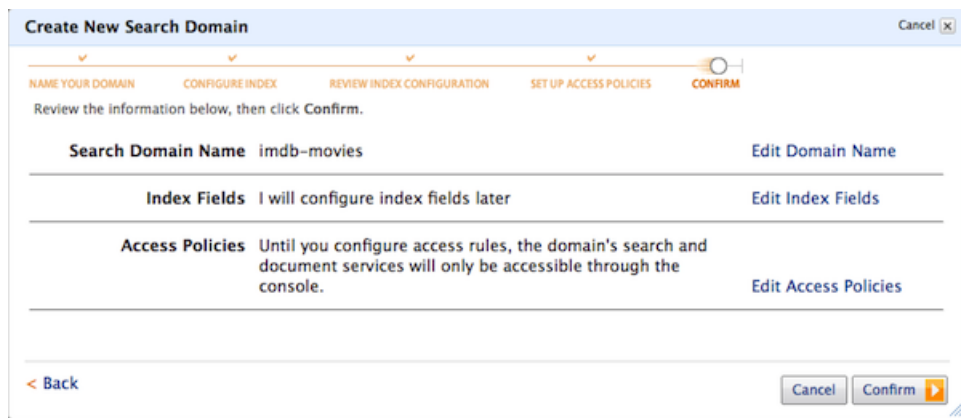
Create New Search Domain

Cancel

NAME YOUR DOMAIN CONFIGURE INDEX REVIEW INDEX CONFIGURATION SET UP ACCESS POLICIES CONFIRM

Review the information below, then click Confirm.

| | | |
|---|---|---|
| Search Domain Name | imdb-movies | Edit Domain Name |
| Index Fields | I will configure index fields later | Edit Index Fields |
| Access Policies | Until you configure access rules, the domain's search and document services will only be accessible through the console. | Edit Access Policies |

< Back

Cancel Confirm